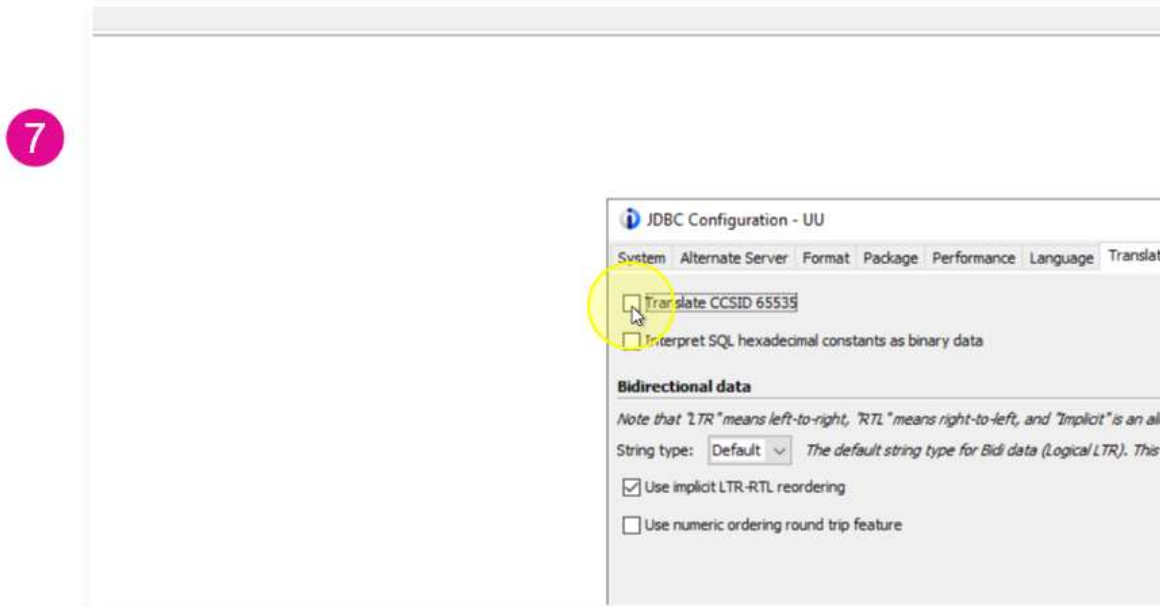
7

JDBC Configuration - UU

System | Alternate Server | Format | Package | Performance | Language | Translat

Translate CCSID 65535

Interpret SQL hexadecimal constants as binary data

Bidirectional data

Note that "LTR" means left-to-right, "RTL" means right-to-left, and "Implicit" is an al

String type: Default The default string type for Bidi data (Logical LTR). This

Use implicit LTR-RTL reordering

Use numeric ordering round trip feature